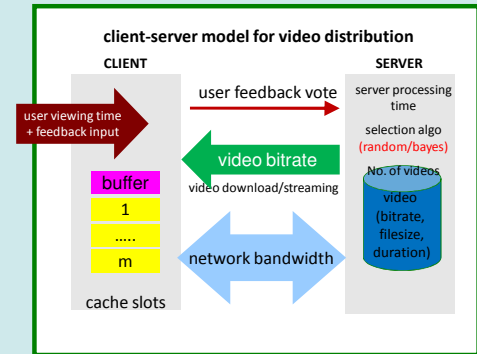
client-server model for video distribution

CLIENT

SERVER

user viewing time + feedback input

user feedback vote

server processing time

selection algo (random/bayes)

video bitrate

video download/streaming

No. of videos

video (bitrate, filesize, duration)

buffer

1

.....

m

network bandwidth

cache slots